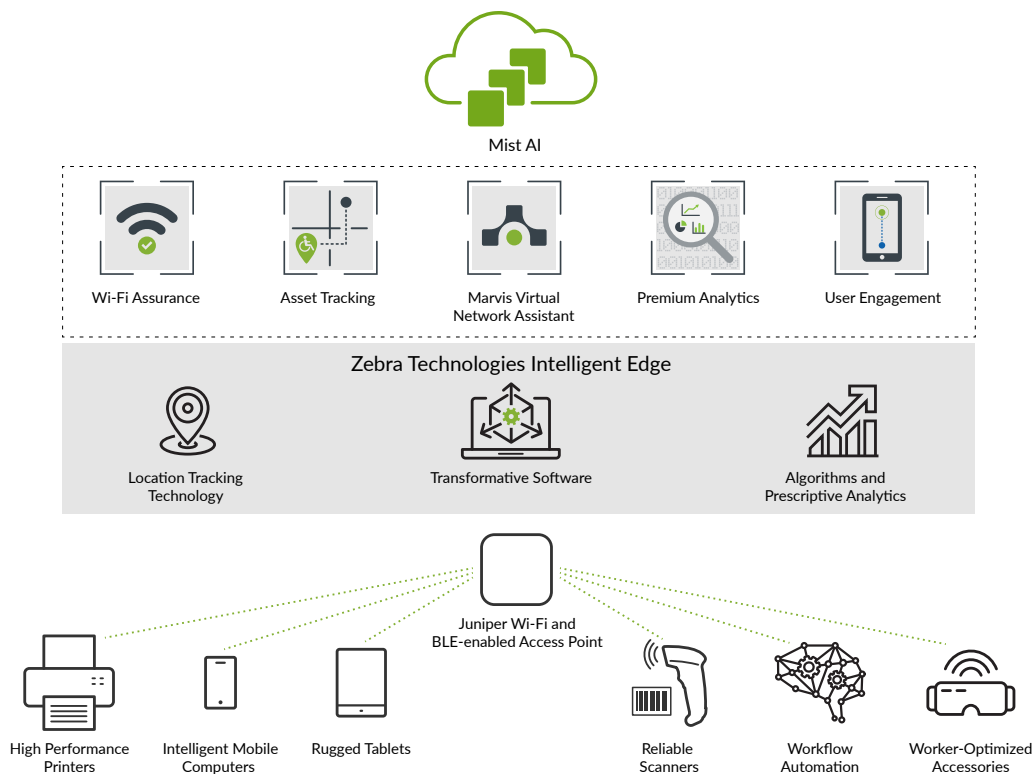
Mist AI

Wi-Fi Assurance

Asset Tracking

Marvis Virtual Network Assistant

Premium Analytics

User Engagement

Zebra Technologies Intelligent Edge

Location Tracking Technology

Transformative Software

Algorithms and Prescriptive Analytics

Juniper Wi-Fi and BLE-enabled Access Point

High Performance Printers

Intelligent Mobile Computers

Rugged Tablets

Reliable Scanners

Workflow Automation

Worker-Optimized Accessories